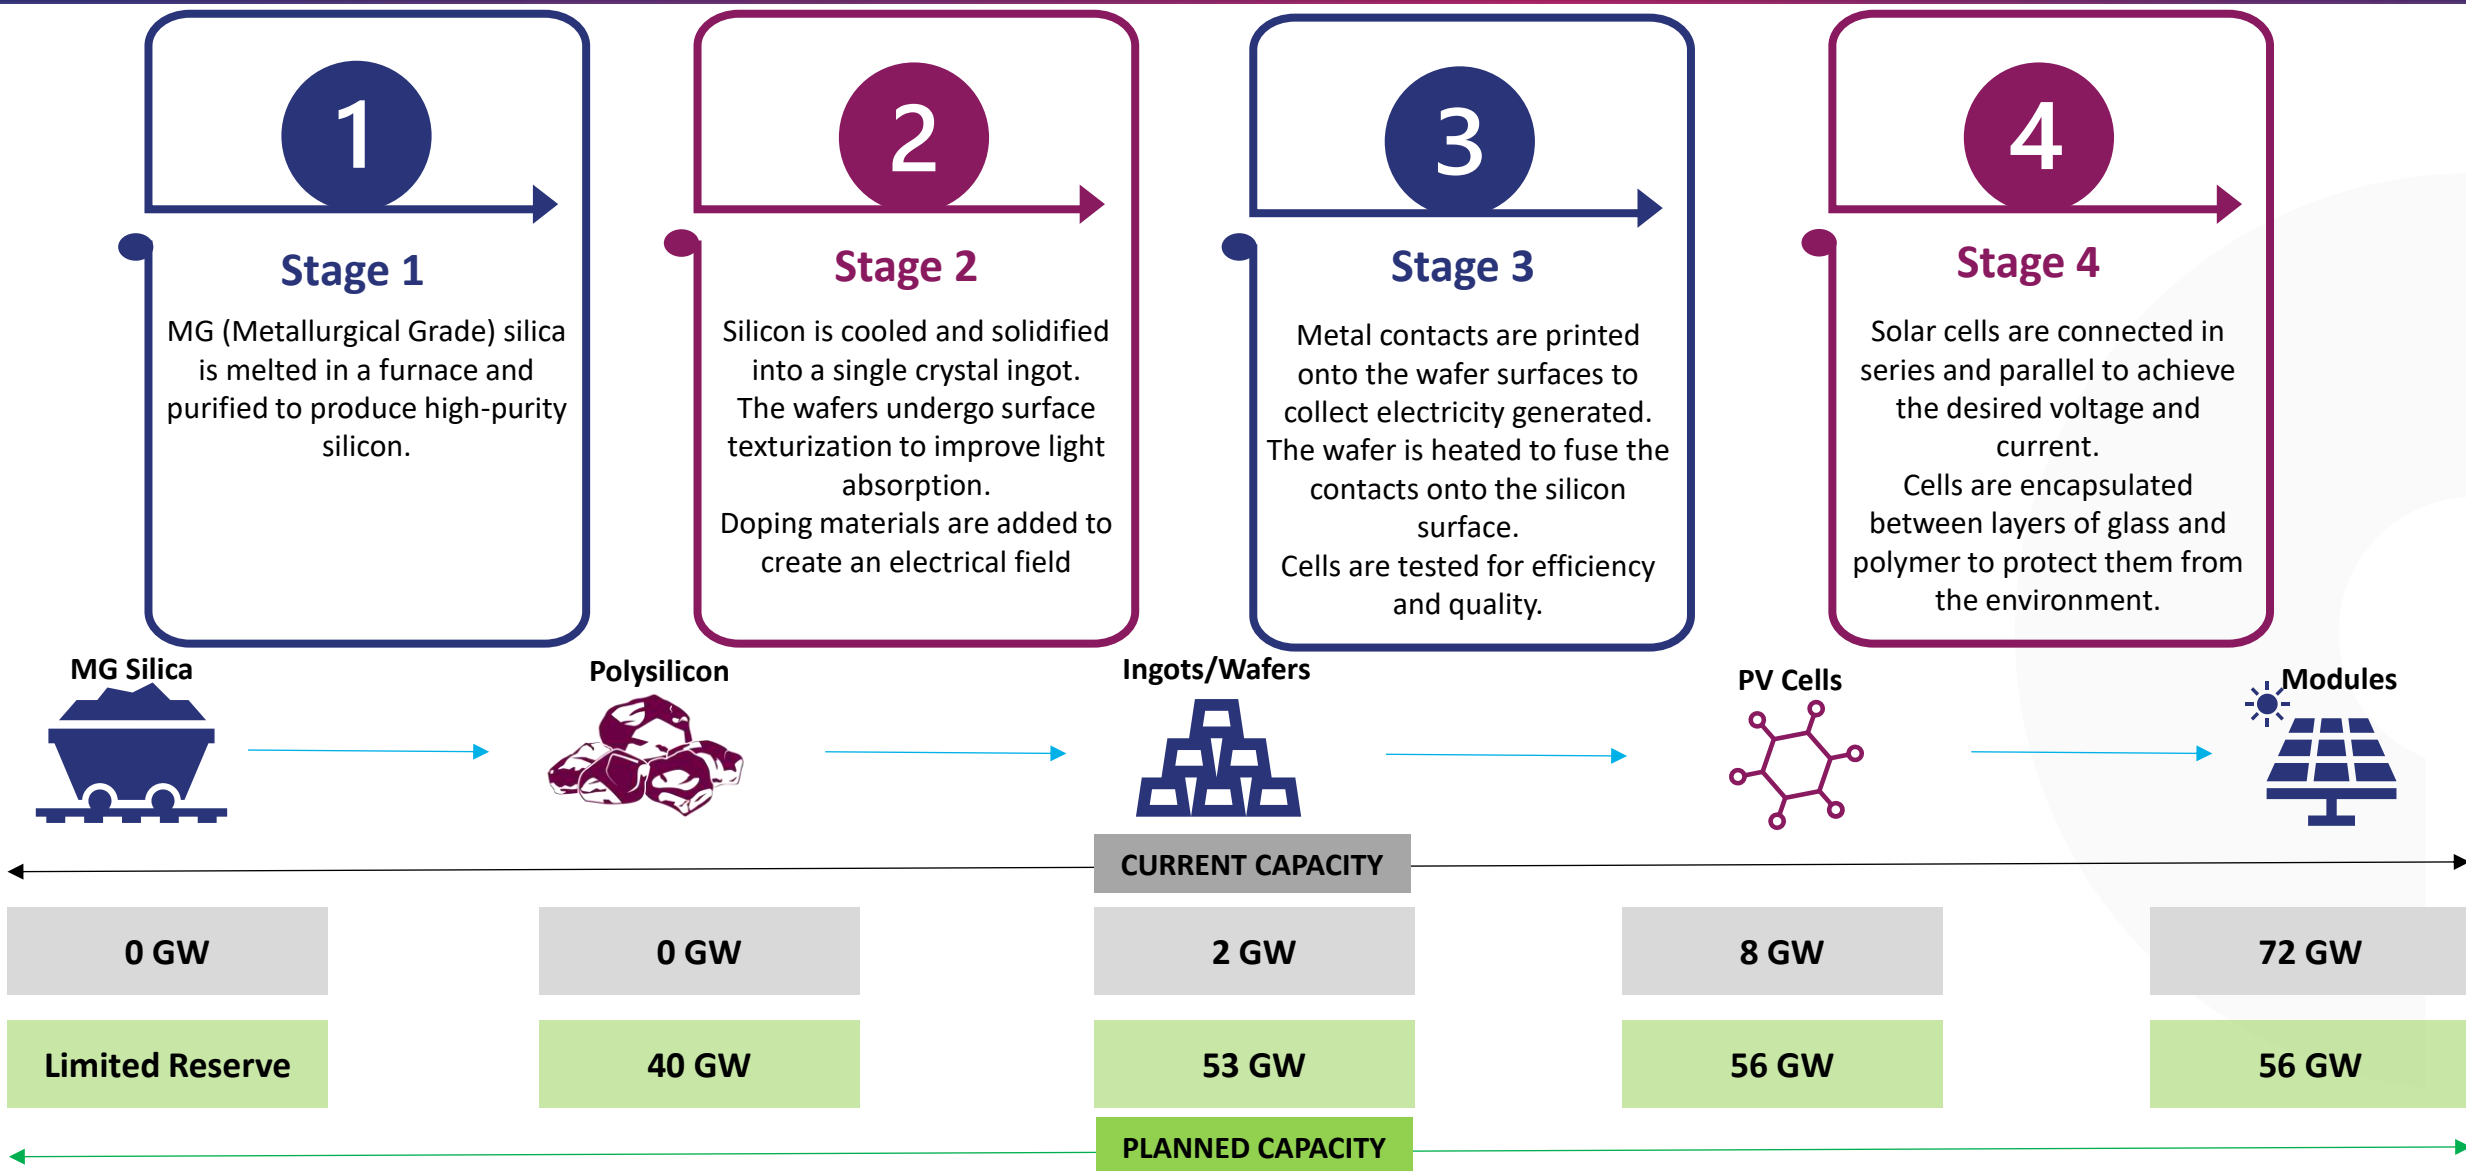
1

Stage 1

MG (Metallurgical Grade) silica is melted in a furnace and purified to produce high-purity silicon.

2

Stage 2

Silicon is cooled and solidified into a single crystal ingot. The wafers undergo surface texturization to improve light absorption. Doping materials are added to create an electrical field

3

Stage 3

Metal contacts are printed onto the wafer surfaces to collect electricity generated. The wafer is heated to fuse the contacts onto the silicon surface. Cells are tested for efficiency and quality.

4

Stage 4

Solar cells are connected in series and parallel to achieve the desired voltage and current. Cells are encapsulated between layers of glass and polymer to protect them from the environment.

MG Silica

Polysilicon

Ingots/Wafers

PV Cells

Modules

CURRENT CAPACITY

| 0 GW | 0 GW | 2 GW | 8 GW | 72 GW |
|---|---|---|---|---|
| Limited Reserve | 40 GW | 53 GW | 56 GW | 56 GW |

PLANNED CAPACITY